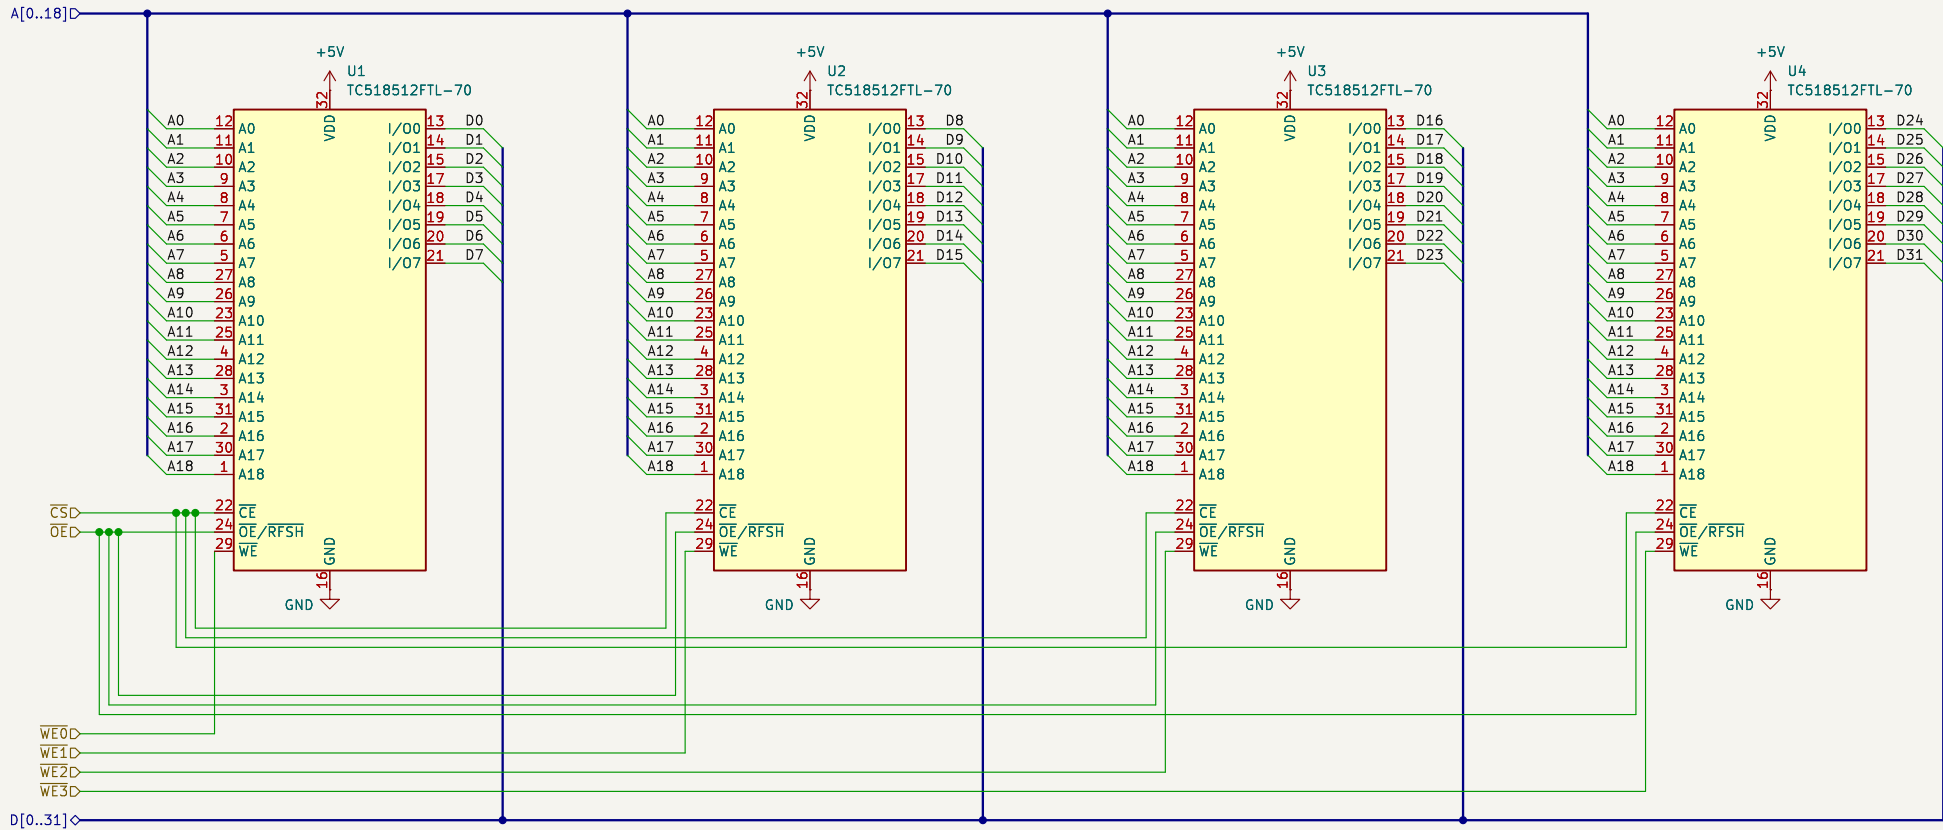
A[0..18]

+5V
U1
TC518512FTL-70
32
VDD
A0 12 A0
A1 11 A1
A2 10 A2
A3 9 A3
A4 8 A4
A5 7 A5
A6 6 A6
A7 5 A7
A8 27 A8
A9 26 A9
A10 23 A10
A11 25 A11
A12 4 A12
A13 28 A13
A14 3 A14
A15 31 A15
A16 2 A16
A17 30 A17
A18 1 A18
I/O0 13 D0
I/O1 14 D1
I/O2 15 D2
I/O3 17 D3
I/O4 18 D4
I/O5 19 D5
I/O6 20 D6
I/O7 21 D7
22 $\overline{CE}$
24 $\overline{OE}/\overline{RFSH}$
29 $\overline{WE}$
GND
16
GND

+5V
U2
TC518512FTL-70
32
VDD
A0 12 A0
A1 11 A1
A2 10 A2
A3 9 A3
A4 8 A4
A5 7 A5
A6 6 A6
A7 5 A7
A8 27 A8
A9 26 A9
A10 23 A10
A11 25 A11
A12 4 A12
A13 28 A13
A14 3 A14
A15 31 A15
A16 2 A16
A17 30 A17
A18 1 A18
I/O0 13 D8
I/O1 14 D9
I/O2 15 D10
I/O3 17 D11
I/O4 18 D12
I/O5 19 D13
I/O6 20 D14
I/O7 21 D15
22 $\overline{CE}$
24 $\overline{OE}/\overline{RFSH}$
29 $\overline{WE}$
GND
16
GND

+5V
U3
TC518512FTL-70
32
VDD
A0 12 A0
A1 11 A1
A2 10 A2
A3 9 A3
A4 8 A4
A5 7 A5
A6 6 A6
A7 5 A7
A8 27 A8
A9 26 A9
A10 23 A10
A11 25 A11
A12 4 A12
A13 28 A13
A14 3 A14
A15 31 A15
A16 2 A16
A17 30 A17
A18 1 A18
I/O0 13 D16
I/O1 14 D17
I/O2 15 D18
I/O3 17 D19
I/O4 18 D20
I/O5 19 D21
I/O6 20 D22
I/O7 21 D23
22 $\overline{CE}$
24 $\overline{OE}/\overline{RFSH}$
29 $\overline{WE}$
GND
16
GND

+5V
U4
TC518512FTL-70
32
VDD
A0 12 A0
A1 11 A1
A2 10 A2
A3 9 A3
A4 8 A4
A5 7 A5
A6 6 A6
A7 5 A7
A8 27 A8
A9 26 A9
A10 23 A10
A11 25 A11
A12 4 A12
A13 28 A13
A14 3 A14
A15 31 A15
A16 2 A16
A17 30 A17
A18 1 A18
I/O0 13 D24
I/O1 14 D25
I/O2 15 D26
I/O3 17 D27
I/O4 18 D28
I/O5 19 D29
I/O6 20 D30
I/O7 21 D31
22 $\overline{CE}$
24 $\overline{OE}/\overline{RFSH}$
29 $\overline{WE}$
GND
16
GND

$\overline{CS}$
$\overline{OE}$
$\overline{WE0}$
$\overline{WE1}$
$\overline{WE2}$
$\overline{WE3}$
D[0..31]